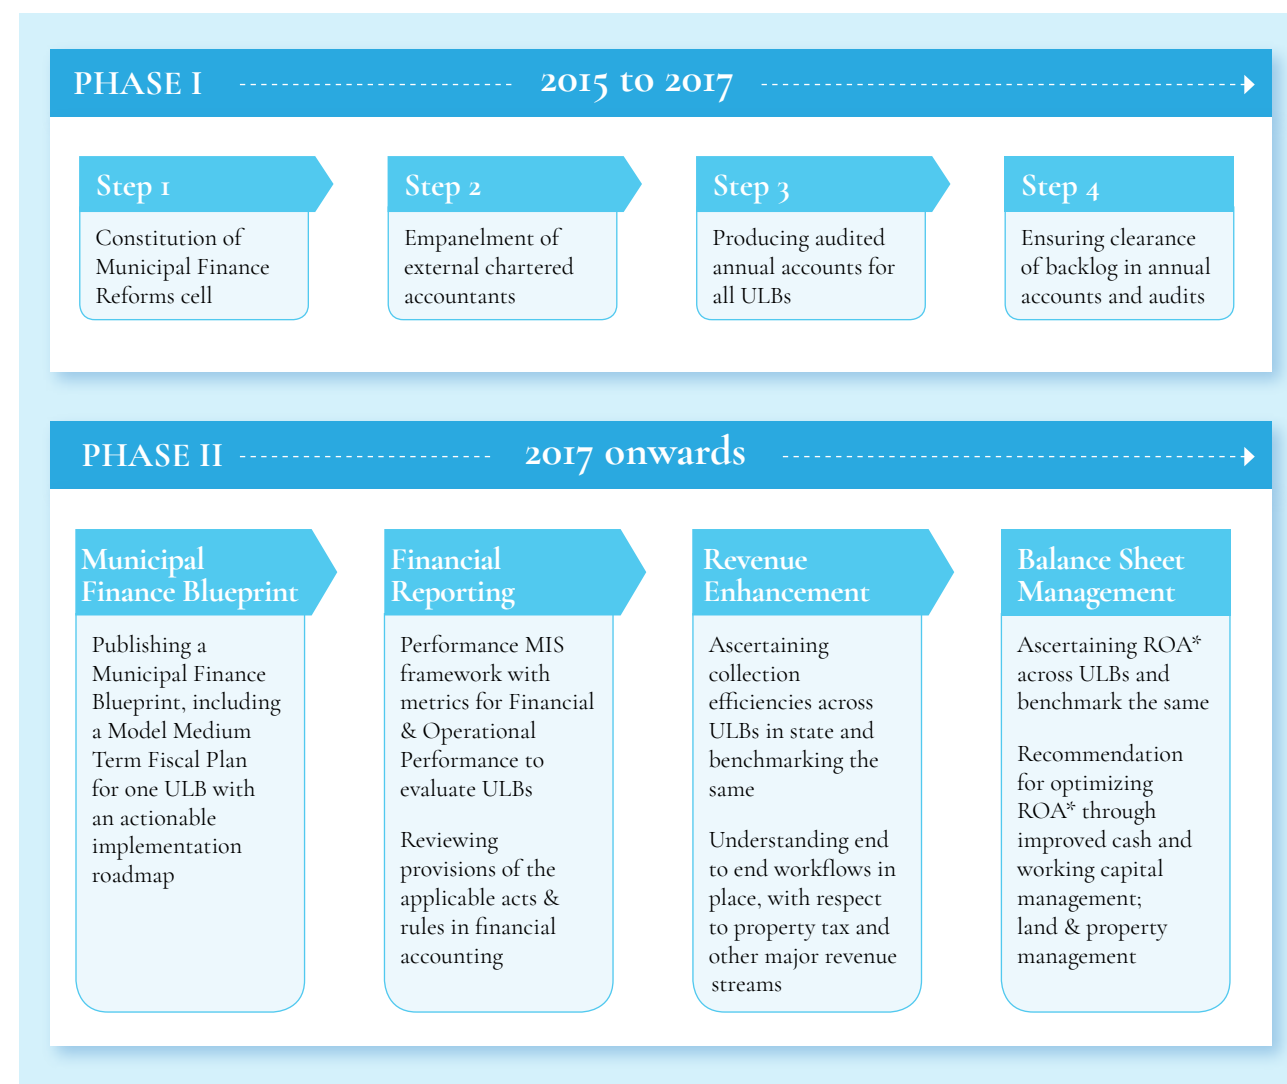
PHASE I 2015 to 2017

Step 1
Constitution of Municipal Finance Reforms cell

Step 2
Empanelment of external chartered accountants

Step 3
Producing audited annual accounts for all ULBs

Step 4
Ensuring clearance of backlog in annual accounts and audits

PHASE II 2017 onwards

Municipal Finance Blueprint
Publishing a Municipal Finance Blueprint, including a Model Medium Term Fiscal Plan for one ULB with an actionable implementation roadmap

Financial Reporting
Performance MIS framework with metrics for Financial & Operational Performance to evaluate ULBs

Reviewing provisions of the applicable acts & rules in financial accounting

Revenue Enhancement
Ascertaining collection efficiencies across ULBs in state and benchmarking the same

Understanding end to end workflows in place, with respect to property tax and other major revenue streams

Balance Sheet Management
Ascertaining ROA* across ULBs and benchmark the same

Recommendation for optimizing ROA* through improved cash and working capital management; land & property management